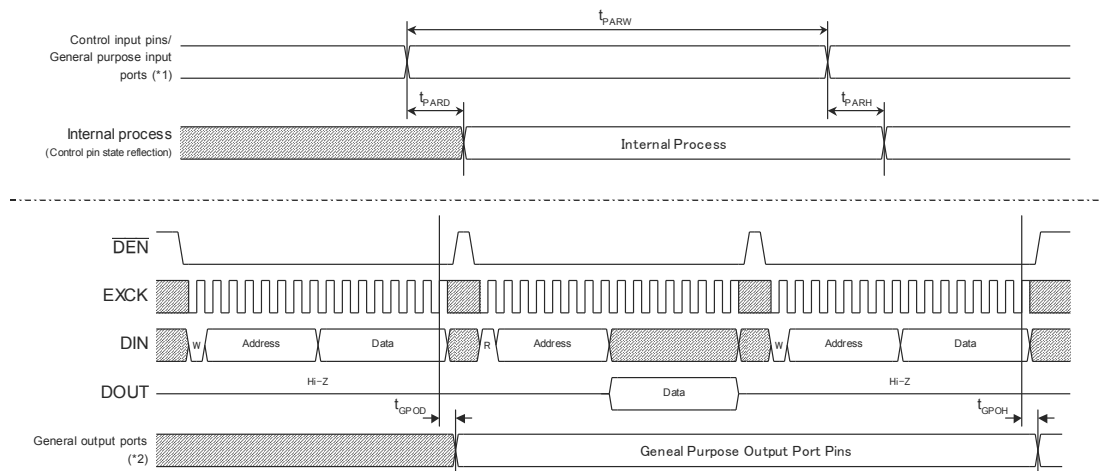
$t_{PARW}$

Control input pins/ General purpose input ports (*1)

$t_{PARD}$

$t_{PARH}$

Internal process (Control pin state reflection)

Internal Process

$\overline{DEN}$

EXCK

DIN

W

Address

Data

R

Address

W

Address

Data

DOUT

Hi-Z

Data

Hi-Z

$t_{GPOD}$

$t_{GPOH}$

General output ports (*2)

Geneal Purpose Output Port Pins